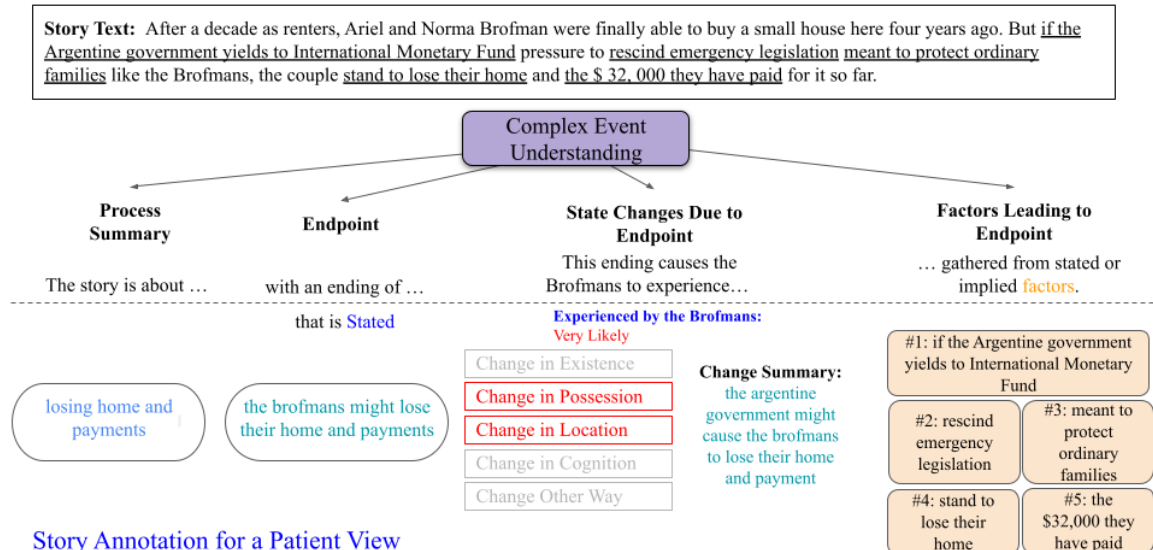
**Story Text:** After a decade as renters, Ariel and Norma Brofman were finally able to buy a small house here four years ago. But if the Argentine government yields to International Monetary Fund pressure to rescind emergency legislation meant to protect ordinary families like the Brofmans, the couple stand to lose their home and the $ 32, 000 they have paid for it so far.

Complex Event Understanding

**Process Summary**

The story is about …

**Endpoint**

with an ending of …

that is Stated

**State Changes Due to Endpoint**

This ending causes the Brofmans to experience…

**Factors Leading to Endpoint**

… gathered from stated or implied factors.

losing home and payments

the brofmans might lose their home and payments

**Experienced by the Brofmans:**
Very Likely

Change in Existence
Change in Possession
Change in Location
Change in Cognition
Change Other Way

**Change Summary:** the argentine government might cause the brofmans to lose their home and payment

#1: if the Argentine government yields to International Monetary Fund

#2: rescind emergency legislation

#3: meant to protect ordinary families

#4: stand to lose their home

#5: the $32,000 they have paid

Story Annotation for a Patient View